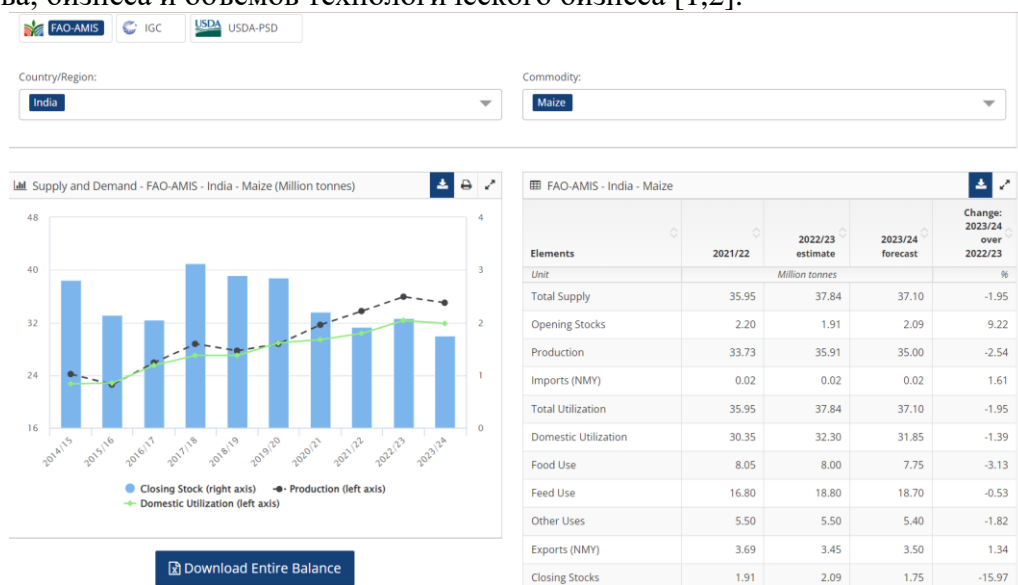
ва, бизнеса и объемов технологического бизнеса [1,2].

FAO-AMIS IGC USDA USDA-PSD

Country/Region:
India

Commodity:
Maize

Supply and Demand - FAO-AMIS - India - Maize (Million tonnes)

48
40
32
24
16

4
3
2
1
0

2014/15 2015/16 2016/17 2017/18 2018/19 2019/20 2020/21 2021/22 2022/23 2023/24

Closing Stock (right axis) Production (left axis) Domestic Utilization (left axis)

Download Entire Balance

FAO-AMIS - India - Maize

| Elements | 2021/22 | 2022/23 estimate | 2023/24 forecast | Change: 2023/24 over 2022/23 |
|---|---|---|---|---|
| Unit | | Million tonnes | | % |
| Total Supply | 35.95 | 37.84 | 37.10 | -1.95 |
| Opening Stocks | 2.20 | 1.91 | 2.09 | 9.22 |
| Production | 33.73 | 35.91 | 35.00 | -2.54 |
| Imports (NMY) | 0.02 | 0.02 | 0.02 | 1.61 |
| Total Utilization | 35.95 | 37.84 | 37.10 | -1.95 |
| Domestic Utilization | 30.35 | 32.30 | 31.85 | -1.39 |
| Food Use | 8.05 | 8.00 | 7.75 | -3.13 |
| Feed Use | 16.80 | 18.80 | 18.70 | -0.53 |
| Other Uses | 5.50 | 5.50 | 5.40 | -1.82 |
| Exports (NMY) | 3.69 | 3.45 | 3.50 | 1.34 |
| Closing Stocks | 1.91 | 2.09 | 1.75 | -15.97 |